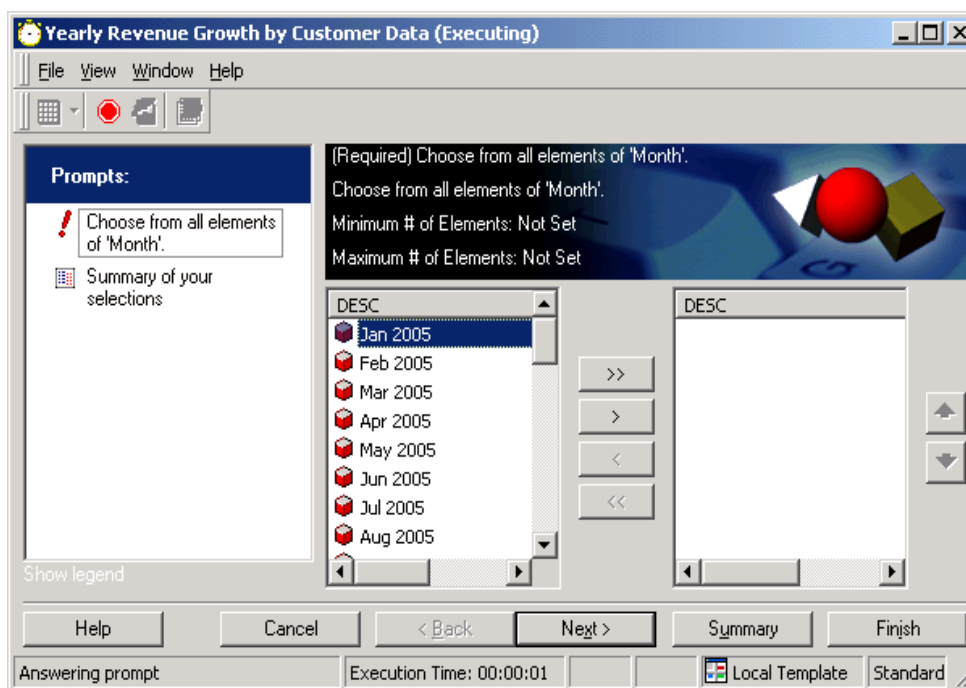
Yearly Revenue Growth by Customer Data (Executing)

File View Window Help

Prompts:

Choose from all elements of 'Month'.

Summary of your selections

Show legend

(Required) Choose from all elements of 'Month'.

Choose from all elements of 'Month'.

Minimum # of Elements: Not Set

Maximum # of Elements: Not Set

DESC

Jan 2005
Feb 2005
Mar 2005
Apr 2005
May 2005
Jun 2005
Jul 2005
Aug 2005

>>
>
<
<<

DESC

Help | Cancel | < Back | Next > | Summary | Finish

Answering prompt | Execution Time: 00:00:01 | Local Template | Standard